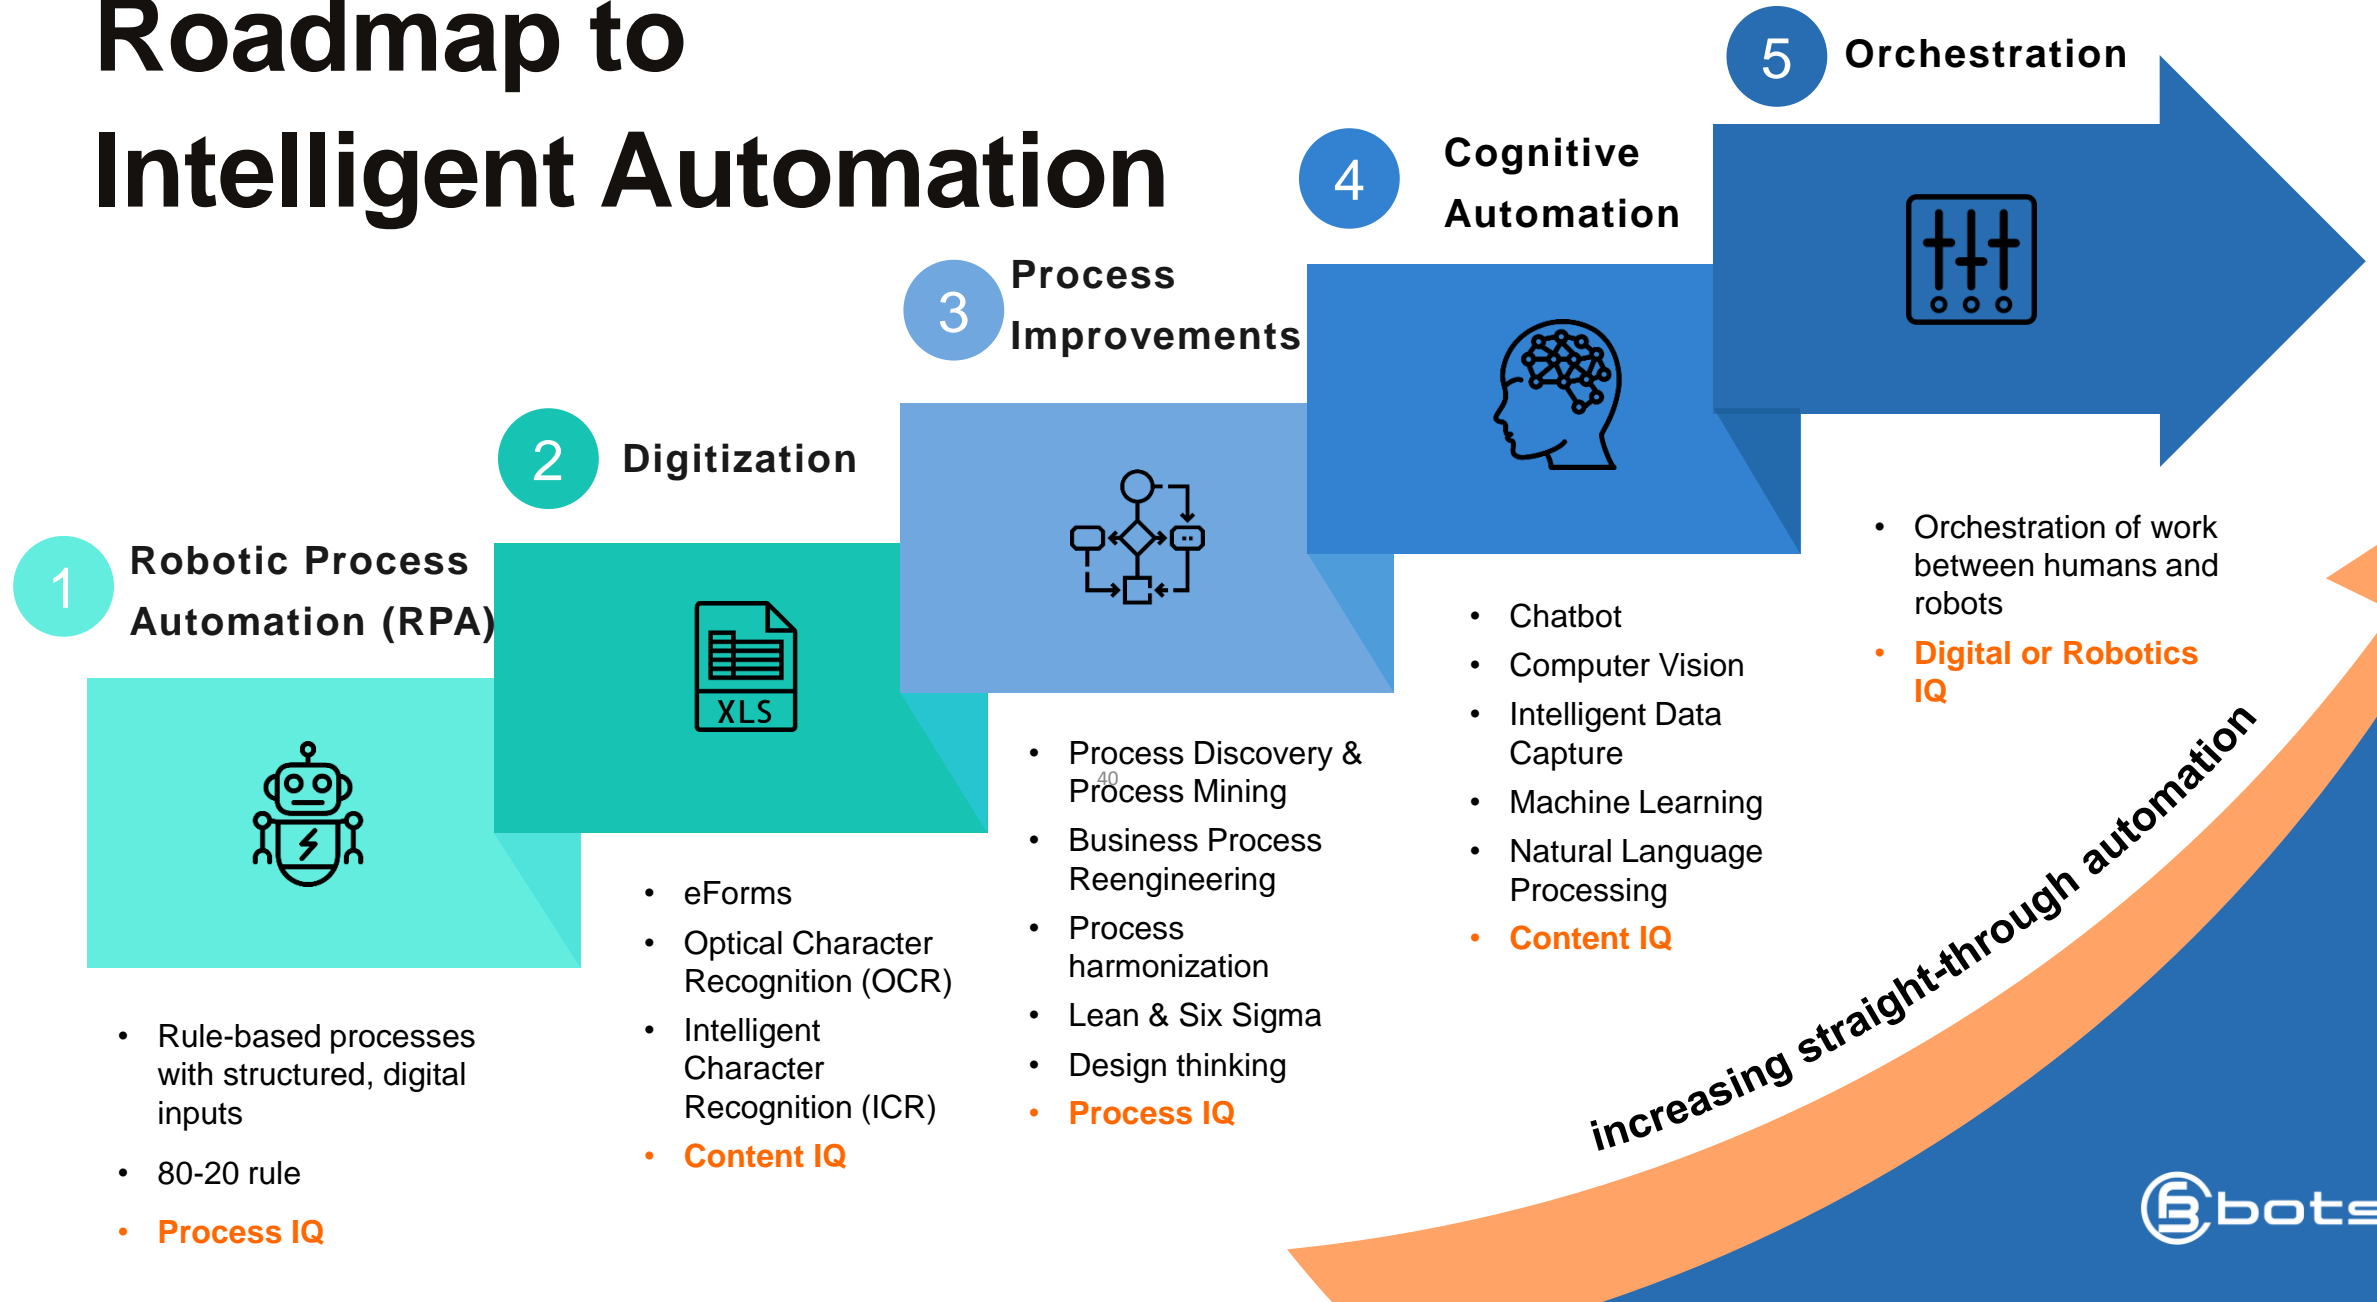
Roadmap to Intelligent Automation

5 Orchestration

4 Cognitive Automation

3 Process Improvements

2 Digitization

1 Robotic Process Automation (RPA)

XLS

- Rule-based processes with structured, digital inputs
- 80-20 rule
- Process IQ

- eForms
- Optical Character Recognition (OCR)
- Intelligent Character Recognition (ICR)
- Content IQ

- Process Discovery & Process Mining
- Business Process Reengineering
- Process harmonization
- Lean & Six Sigma
- Design thinking
- Process IQ

40

- Chatbot
- Computer Vision
- Intelligent Data Capture
- Machine Learning
- Natural Language Processing
- Content IQ

- Orchestration of work between humans and robots
- Digital or Robotics IQ

increasing straight-through automation

bots